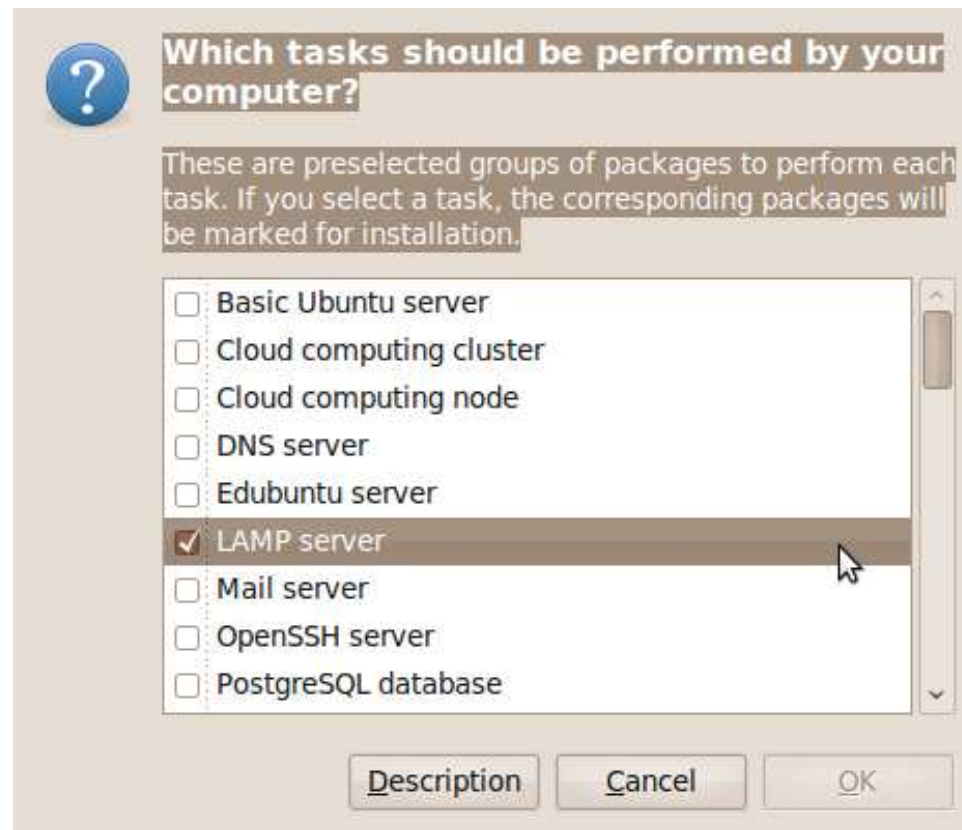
?

Which tasks should be performed by your computer?

These are preselected groups of packages to perform each task. If you select a task, the corresponding packages will be marked for installation.

Basic Ubuntu server
Cloud computing cluster
Cloud computing node
DNS server
Edubuntu server
LAMP server
Mail server
OpenSSH server
PostgreSQL database

Description
Cancel
OK